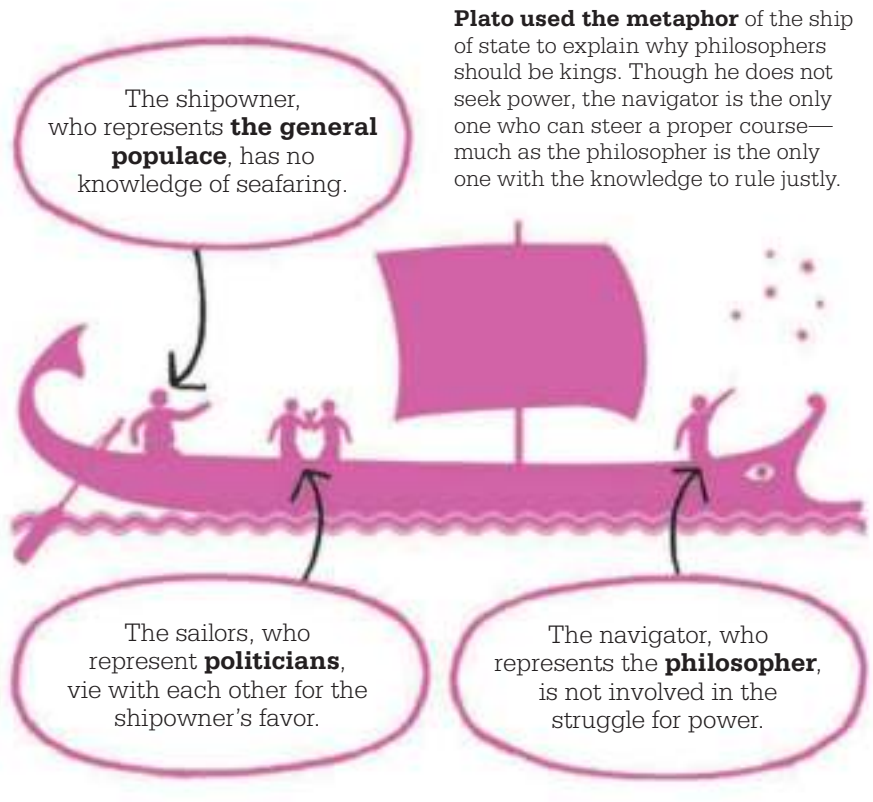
**Plato used the metaphor** of the ship of state to explain why philosophers should be kings. Though he does not seek power, the navigator is the only one who can steer a proper course—much as the philosopher is the only one with the knowledge to rule justly.

The shipowner, who represents **the general populace**, has no knowledge of seafaring.

The sailors, who represent **politicians**, vie with each other for the shipowner's favor.

The navigator, who represents the **philosopher**, is not involved in the struggle for power.